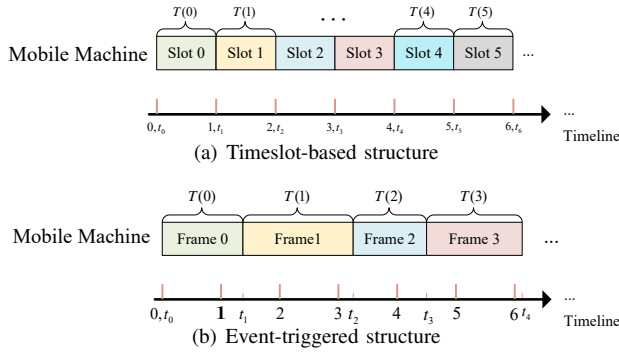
$T(0)$ $T(1)$ . . . $T(4)$ $T(5)$

Mobile Machine Slot 0 Slot 1 Slot 2 Slot 3 Slot 4 Slot 5 ...

$0, t_0$ $1, t_1$ $2, t_2$ $3, t_3$ $4, t_4$ $5, t_5$ $6, t_6$ ...

Timeline

(a) Timeslot-based structure

$T(0)$ $T(1)$ $T(2)$ $T(3)$

Mobile Machine Frame 0 Frame1 Frame 2 Frame 3 ...

$0, t_0$ 1 $t_1$ 2 3 $t_2$ 4 $t_3$ 5 6 $t_4$ ...

Timeline

(b) Event-triggered structure